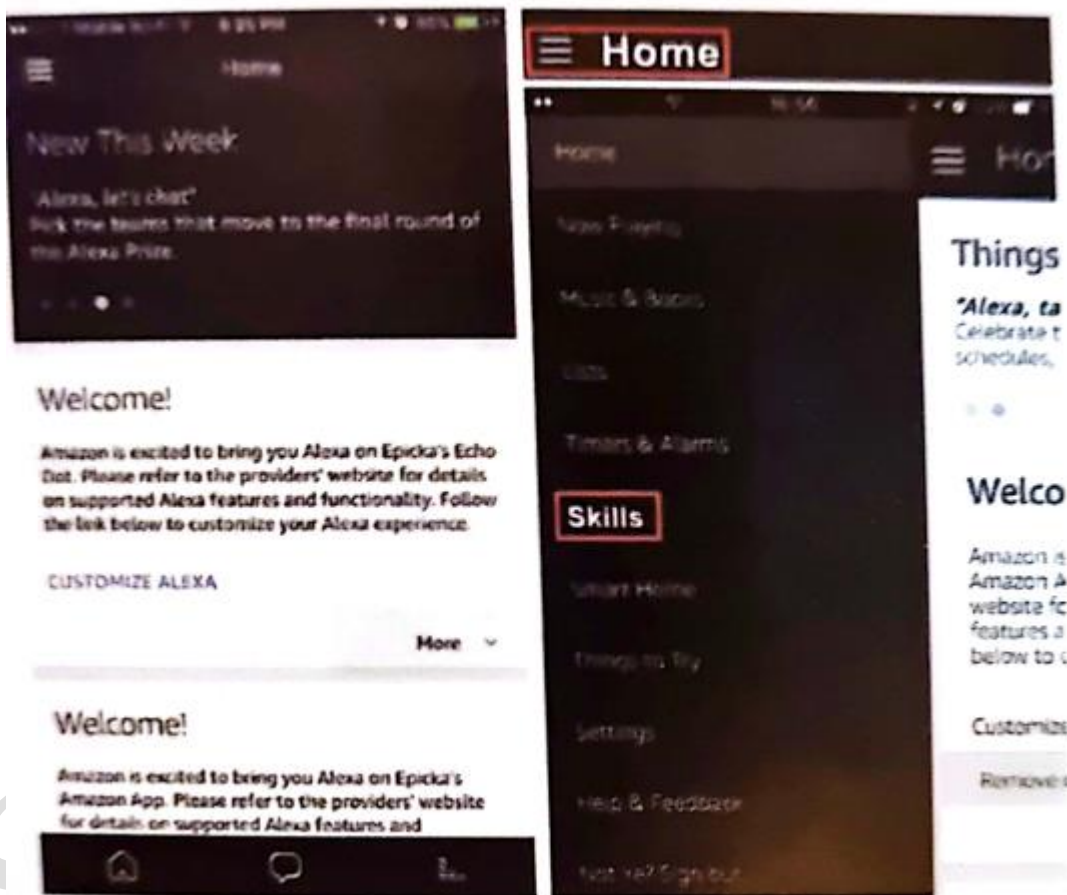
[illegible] 8:35 PM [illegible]

Home

New This Week

"Alexa, let's chat"
Pick the teams that move to the final round of the Alexa Prize.

Welcome!

Amazon is excited to bring you Alexa on Epicka's Echo Dot. Please refer to the providers' website for details on supported Alexa features and functionality. Follow the link below to customize your Alexa experience.

CUSTOMIZE ALEXA

More

Welcome!

Amazon is excited to bring you Alexa on Epicka's Amazon App. Please refer to the providers' website for details on supported Alexa features and

Home

Home

Now Playing

Music & Books

Lists

Timers & Alarms

Skills

Smart Home

Things to Try

Settings

Help & Feedback

Not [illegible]? Sign out

Ho

Things

"Alexa, ta
Celebrate t
schedules,

Welco

Amazon i
Amazon A
website fo
features a
below to c

Customize

Remove